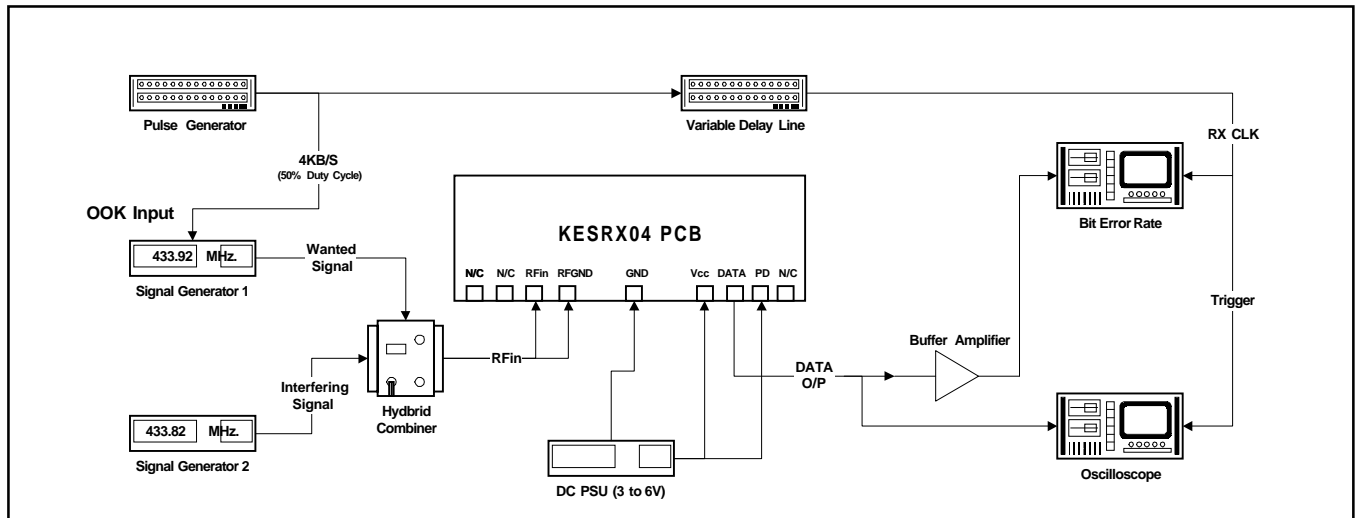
Pulse Generator

Variable Delay Line

RX CLK

4KB/S
(50% Duty Cycle)

OOK Input

433.92 MHz.

Signal Generator 1

Wanted Signal

KESRX04 PCB

N/C N/C RFin RFGND GND Vcc DATA PD N/C

Bit Error Rate

Trigger

Buffer Amplifier

RFin

DATA O/P

Interfering Signal

Hydbrid Combiner

433.82 MHz.

Signal Generator 2

DC PSU (3 to 6V)

Oscilloscope